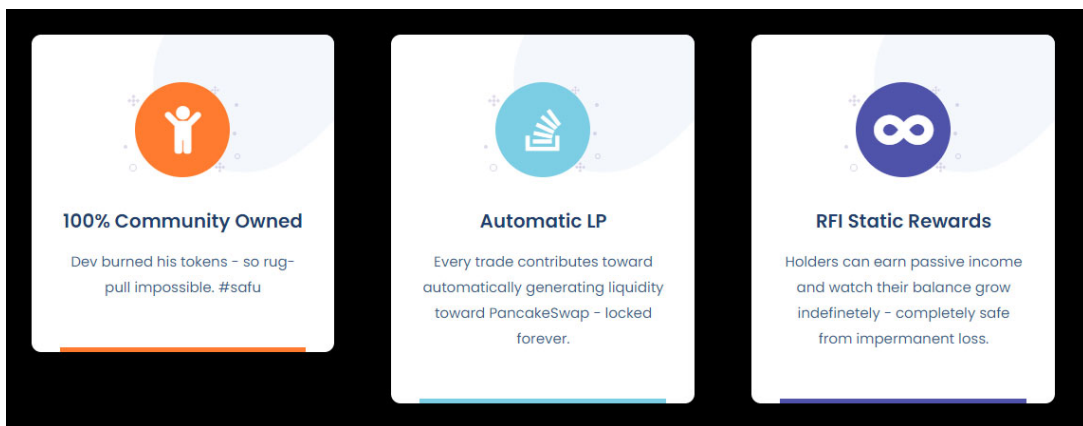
100% Community Owned

Dev burned his tokens - so rug-pull impossible. #safu

Automatic LP

Every trade contributes toward automatically generating liquidity toward PancakeSwap - locked forever.

RFI Static Rewards

Holders can earn passive income and watch their balance grow indefinetely - completely safe from impermanent loss.